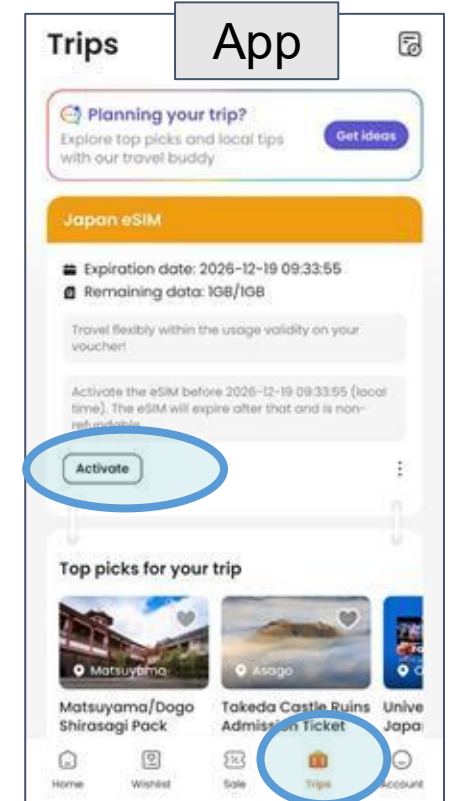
Trips

App

Planning your trip?
Explore top picks and local tips with our travel buddy

Get ideas

Japan eSIM

Expiration date: 2026-12-19 09:33:55
Remaining data: 1GB/1GB

Travel flexibly within the usage validity on your voucher!

Activate the eSIM before 2026-12-19 09:33:55 (local time). The eSIM will expire after that and is non-refundable.

Activate

Top picks for your trip

Matsuyama
Matsuyama/Dogo Shirasagi Pack

Asago
Takeda Castle Ruins Admission Ticket

Unive
Japa

Home
Wishlist
Sale
Trips
Account